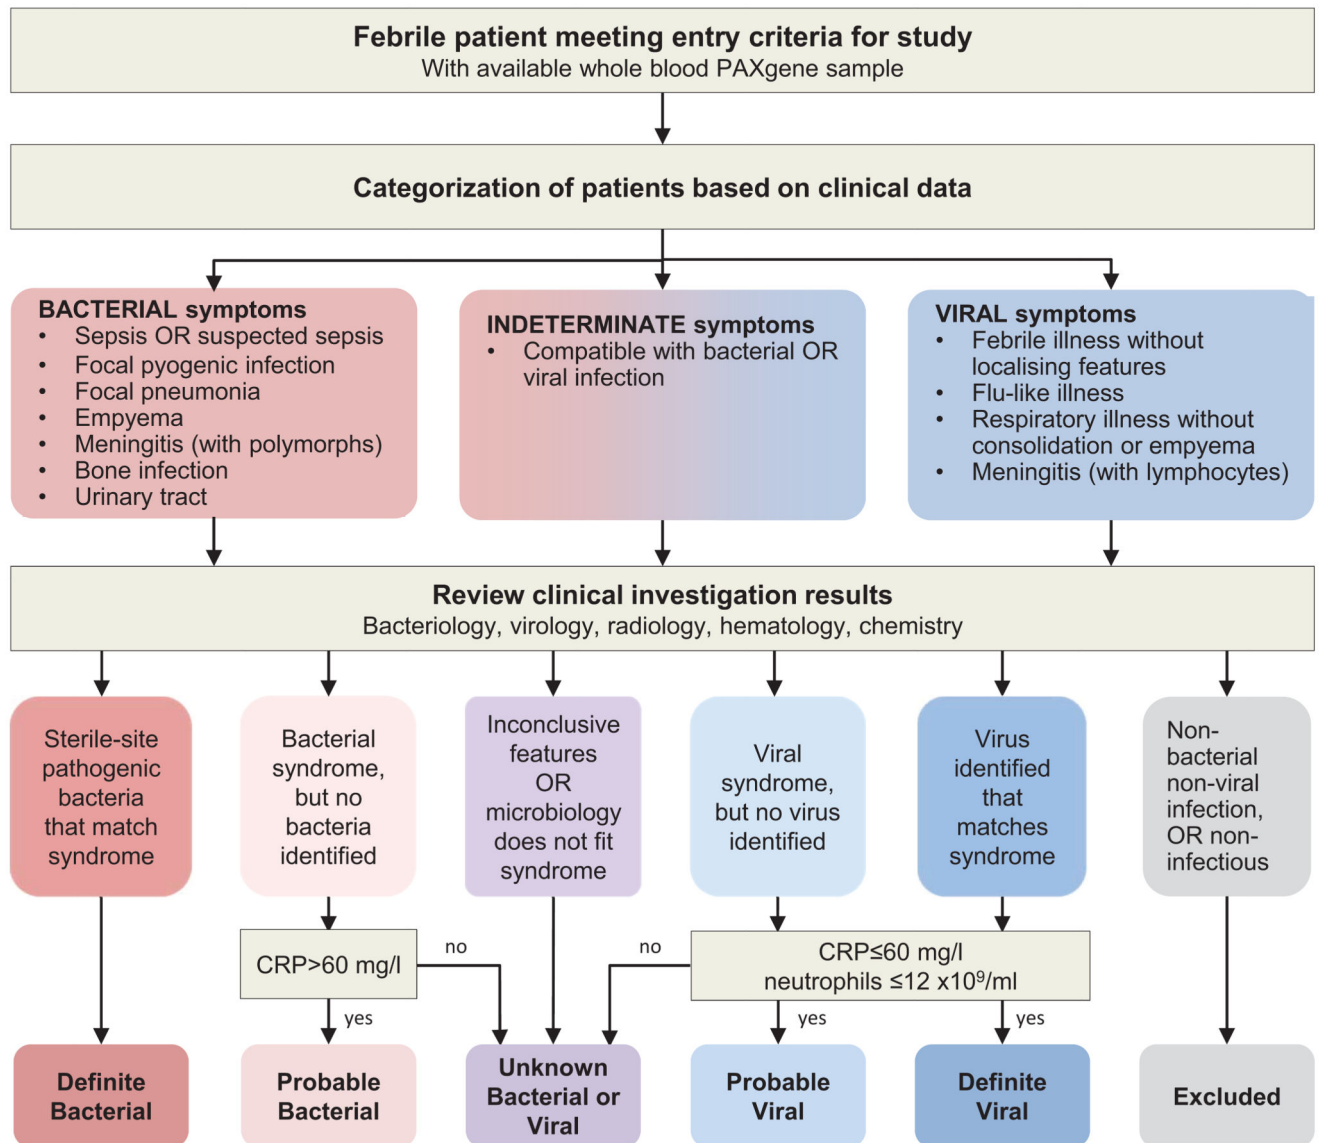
**Febrile patient meeting entry criteria for study**
With available whole blood PAXgene sample

**Categorization of patients based on clinical data**

**BACTERIAL symptoms**
- Sepsis OR suspected sepsis
- Focal pyogenic infection
- Focal pneumonia
- Empyema
- Meningitis (with polymorphs)
- Bone infection
- Urinary tract

**INDETERMINATE symptoms**
- Compatible with bacterial OR viral infection

**VIRAL symptoms**
- Febrile illness without localising features
- Flu-like illness
- Respiratory illness without consolidation or empyema
- Meningitis (with lymphocytes)

**Review clinical investigation results**
Bacteriology, virology, radiology, hematology, chemistry

Sterile-site pathogenic bacteria that match syndrome

Bacterial syndrome, but no bacteria identified

Inconclusive features OR microbiology does not fit syndrome

Viral syndrome, but no virus identified

Virus identified that matches syndrome

Non-bacterial non-viral infection, OR non-infectious

CRP>60 mg/l

no

no

CRP≤60 mg/l
neutrophils ≤12 x$10^9$/ml

yes

yes

yes

**Definite Bacterial**

**Probable Bacterial**

**Unknown Bacterial or Viral**

**Probable Viral**

**Definite Viral**

**Excluded**